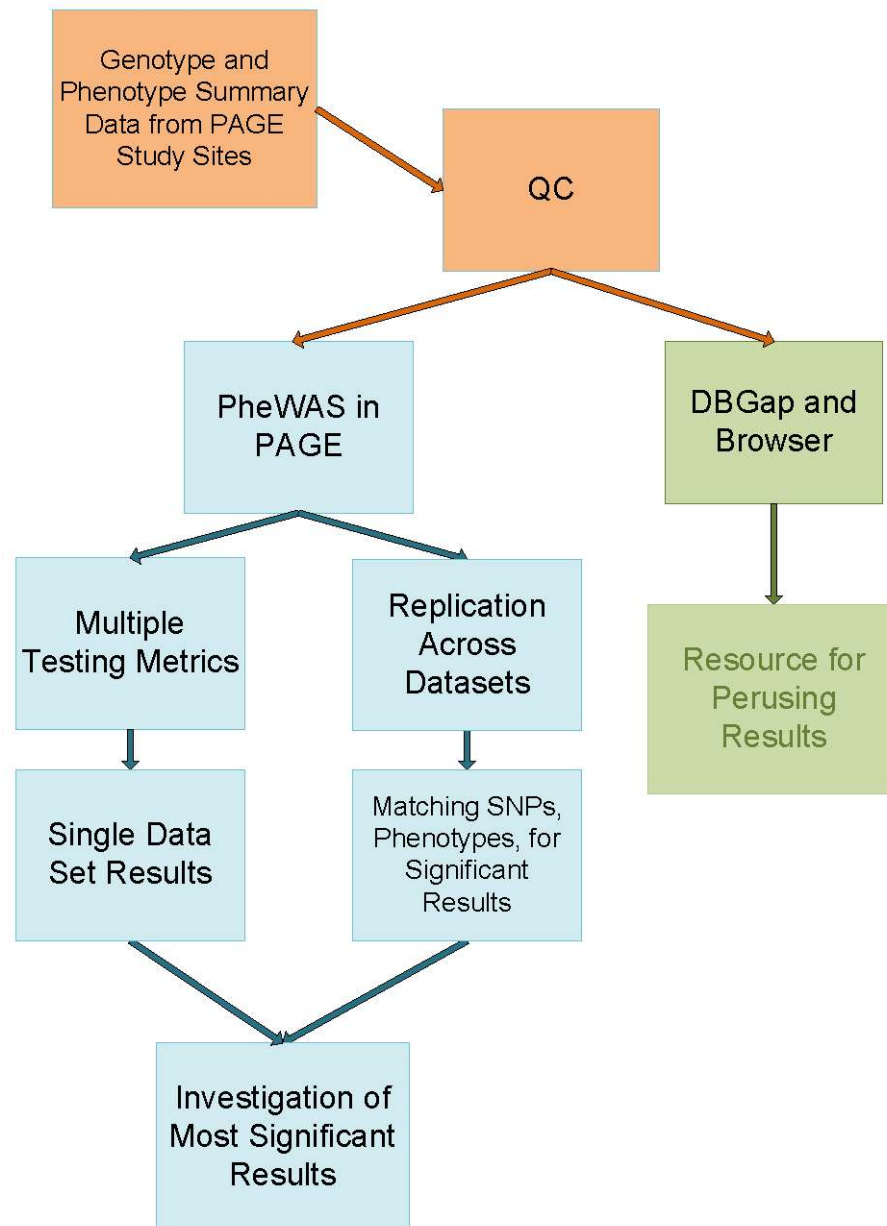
Genotype and Phenotype Summary Data from PAGE Study Sites

QC

PheWAS in PAGE

DBGap and Browser

Multiple Testing Metrics

Replication Across Datasets

Resource for Perusing Results

Single Data Set Results

Matching SNPs, Phenotypes, for Significant Results

Investigation of Most Significant Results